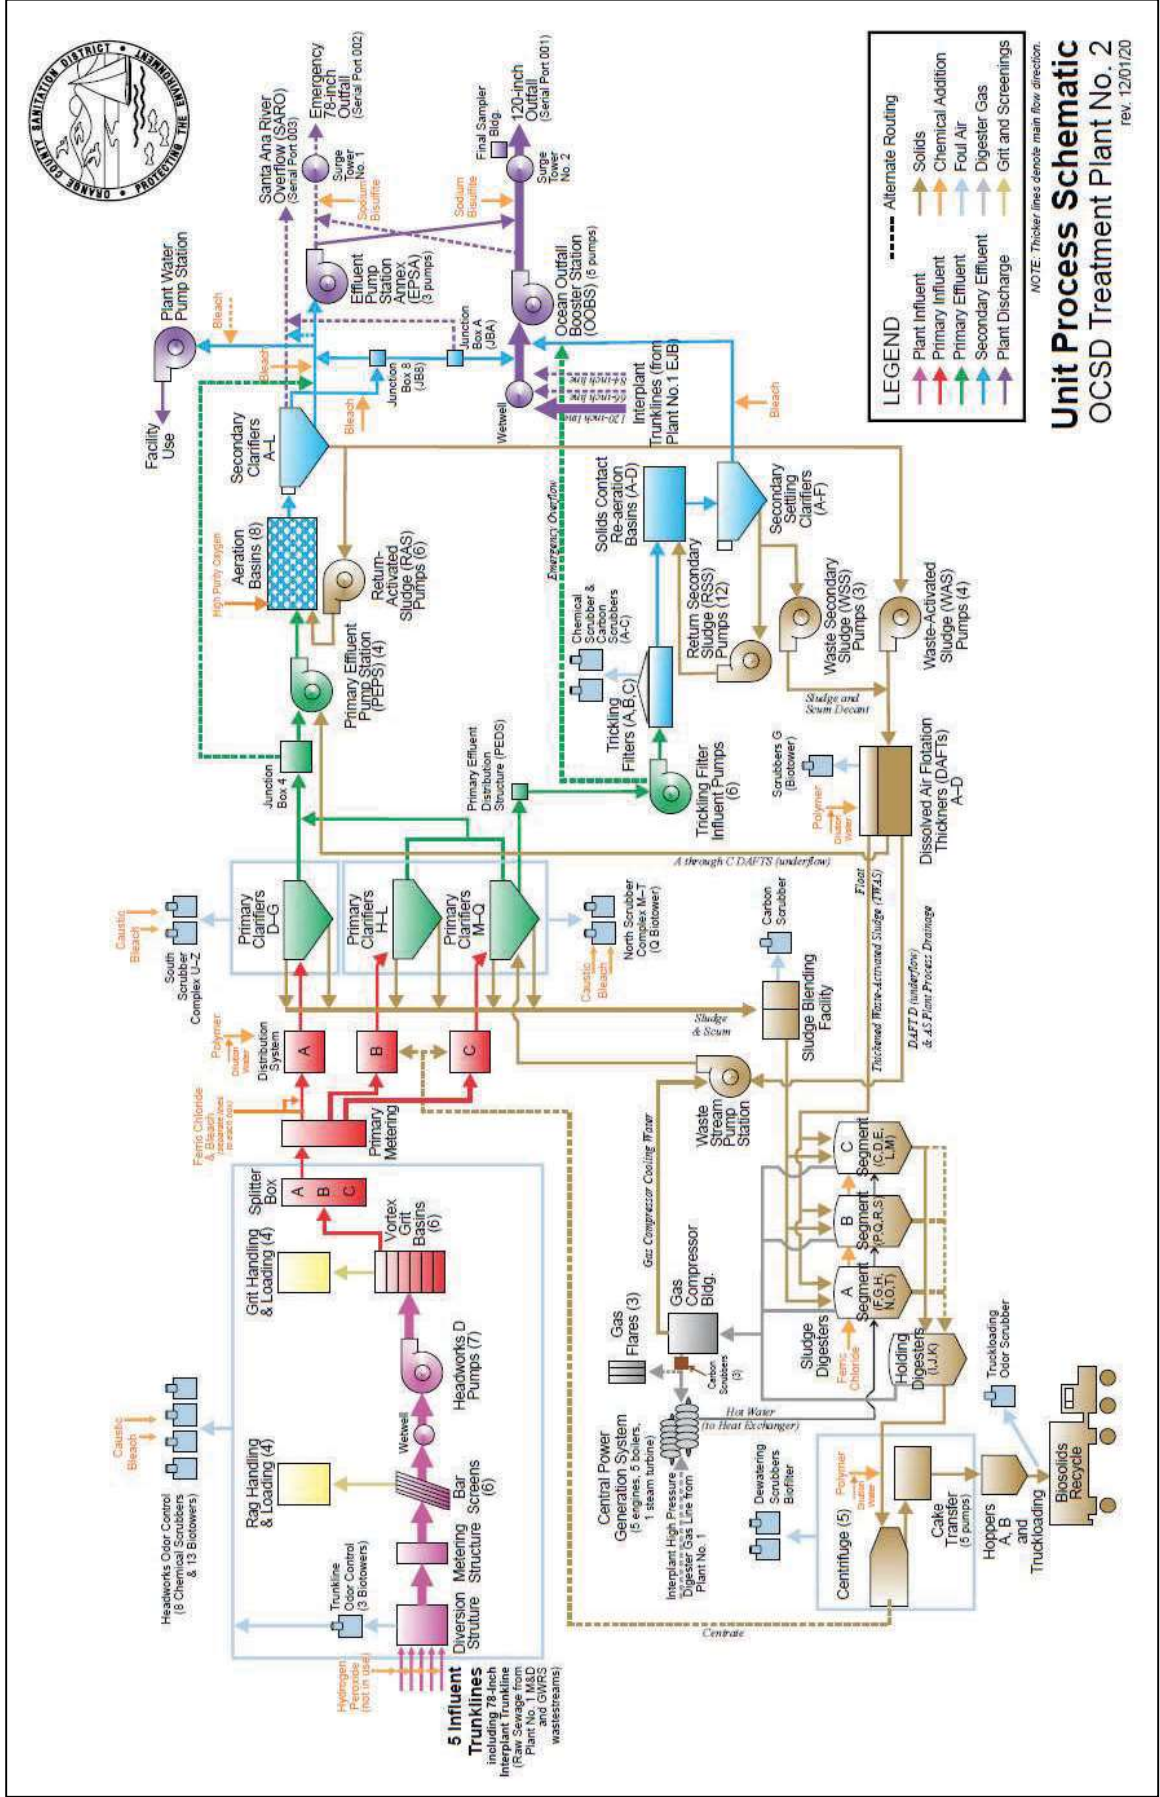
Unit Process Schematic
OCSD Treatment Plant No. 2
rev. 12/01/20

LEGEND
Plant Influent
Primary Influent
Primary Effluent
Secondary Effluent
Plant Discharge
Alternate Routing
Solids
Chemical Addition
Foul Air
Digester Gas
Grit and Screenings

NOTE: Thicker lines denote main flow direction.

ORANGE COUNTY SANITATION DISTRICT • PROTECTING THE ENVIRONMENT

5 Influent Trunklines including 78-inch Interplant Trunkline (Raw Sewage from Plant No. 1 M&D and GWRS wastestreams)

Hydrogen Peroxide (not in use)

Diversion Struture

Metering Structure

Trunkline Odor Control (3 Biotowers)

Headworks Odor Control (8 Chemical Scrubbers & 13 Biotowers)

Caustic
Bleach

Bar Screens (6)

Wetwell

Rag Handling & Loading (4)

Headworks D Pumps (7)

Vortex Grit Basins (6)

Grit Handling & Loading (4)

Splitter Box
A B C

Primary Metering

Ferric Chloride & Bleach (separate lines to each box)

Polymer
Dilution Water

Distribution System
A
B
C

South Scrubber Complex U–Z

Caustic
Bleach

Primary Clarifiers D–G

Primary Clarifiers H–L

Primary Clarifiers M–Q

North Scrubber Complex M–T (Q Biotower)

Caustic
Bleach

Carbon Scrubber

Sludge & Scum

Sludge Blending Facility

Junction Box 4

Primary Effluent Pump Station (PEPS) (4)

Primary Effluent Distribution Structure (PEDS)

A through C DAFTS (underflow)

Aeration Basins (8)

High Purity Oxygen

Return-Activated Sludge (RAS) Pumps (6)

Secondary Clarifiers A–L

Facility Use

Plant Water Pump Station

Bleach

Bleach

Bleach

Junction Box B (JBB)

Junction Box A (JBA)

Effluent Pump Station Annex (EPSA) (3 pumps)

Santa Ana River Overflow (SARO) (Serial Port 003)

Emergency 78-inch Outfall (Serial Port 002)

Surge Tower No. 1

Sodium Bisulfite

Sodium Bisulfite

Final Sampler Bldg.

120-inch Outfall (Serial Port 001)

Surge Tower No. 2

Ocean Outfall Booster Station (OOBS) (5 pumps)

Wetwell

120-inch line
66-inch line
84-inch line

Interplant Trunklines (from Plant No. 1 EJB)

Bleach

Emergency Overflow

Solids Contact Re-aeration Basins (A-D)

Secondary Settling Clarifiers (A-F)

Chemical Scrubber & Carbon Scrubbers (A-C)

Trickling Filters (A,B,C)

Trickling Filter Influent Pumps (6)

Return Secondary Sludge (RSS) Pumps (12)

Waste Secondary Sludge (WSS) Pumps (3)

Waste-Activated Sludge (WAS) Pumps (4)

Sludge and Scum Decant

Scrubbers G (Biotower)

Polymer
Dilution Water

Dissolved Air Flotation Thickners (DAFTs) A–D

Float

Thickened Waste-Activated Sludge (TWAS)

DAFT D (underflow) & AS Plant Process Drainage

Waste Stream Pump Station

Gas Compressor Cooling Water

Gas Flares (3)

Gas Compressor Bldg.

Carbon Scrubbers (3)

Sludge Digesters

Ferric Chloride

A Segment (F,G,H, N,O,T)

B Segment (P,Q,R,S)

C Segment (C,D,E, L,M)

Holding Digesters (I,J,K)

Truckloading Odor Scrubber

Central Power Generation System (5 engines, 5 boilers, 1 steam turbine)

Hot Water (to Heat Exchanger)

Interplant High Pressure Digester Gas Line from Plant No. 1

Dewatering Scrubbers Biofilter

Polymer
Dilution Water

Centrifuge (5)

Cake Transfer (5 pumps)

Hoppers A, B and Truckloading

Biosolids Recycle

Centrate